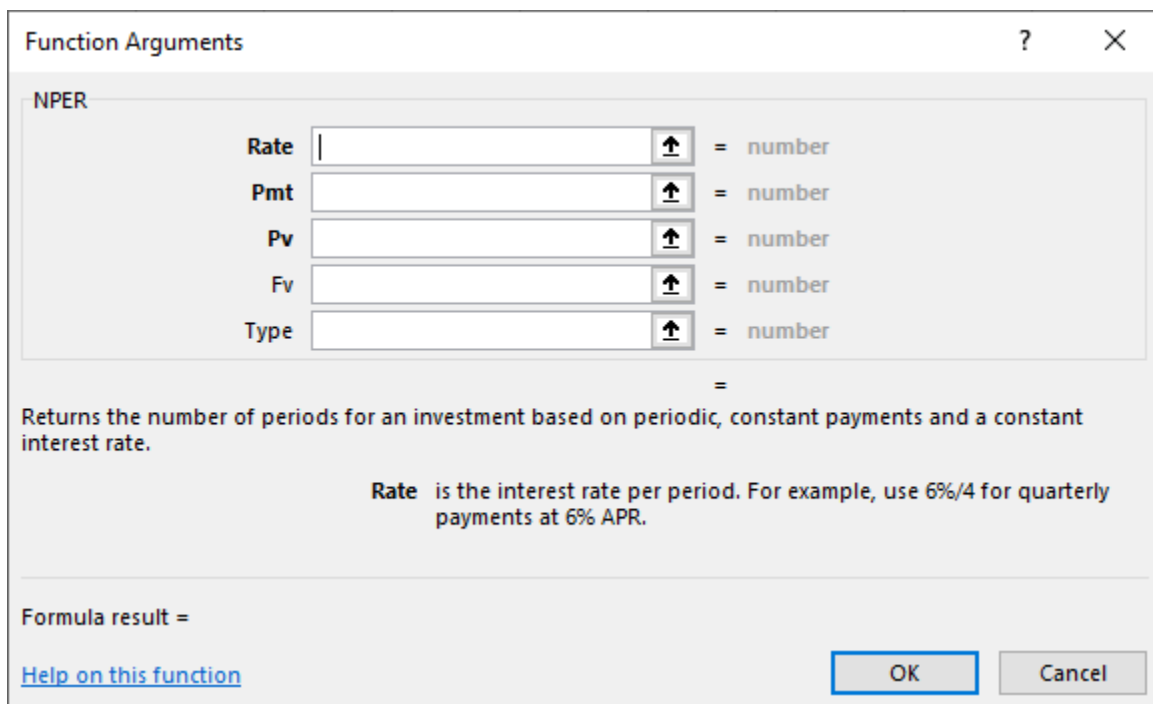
Function Arguments ? ×

NPER

Rate = number
Pmt = number
Pv = number
Fv = number
Type = number

=

Returns the number of periods for an investment based on periodic, constant payments and a constant interest rate.

Rate is the interest rate per period. For example, use 6%/4 for quarterly payments at 6% APR.

Formula result =

Help on this function

OK Cancel